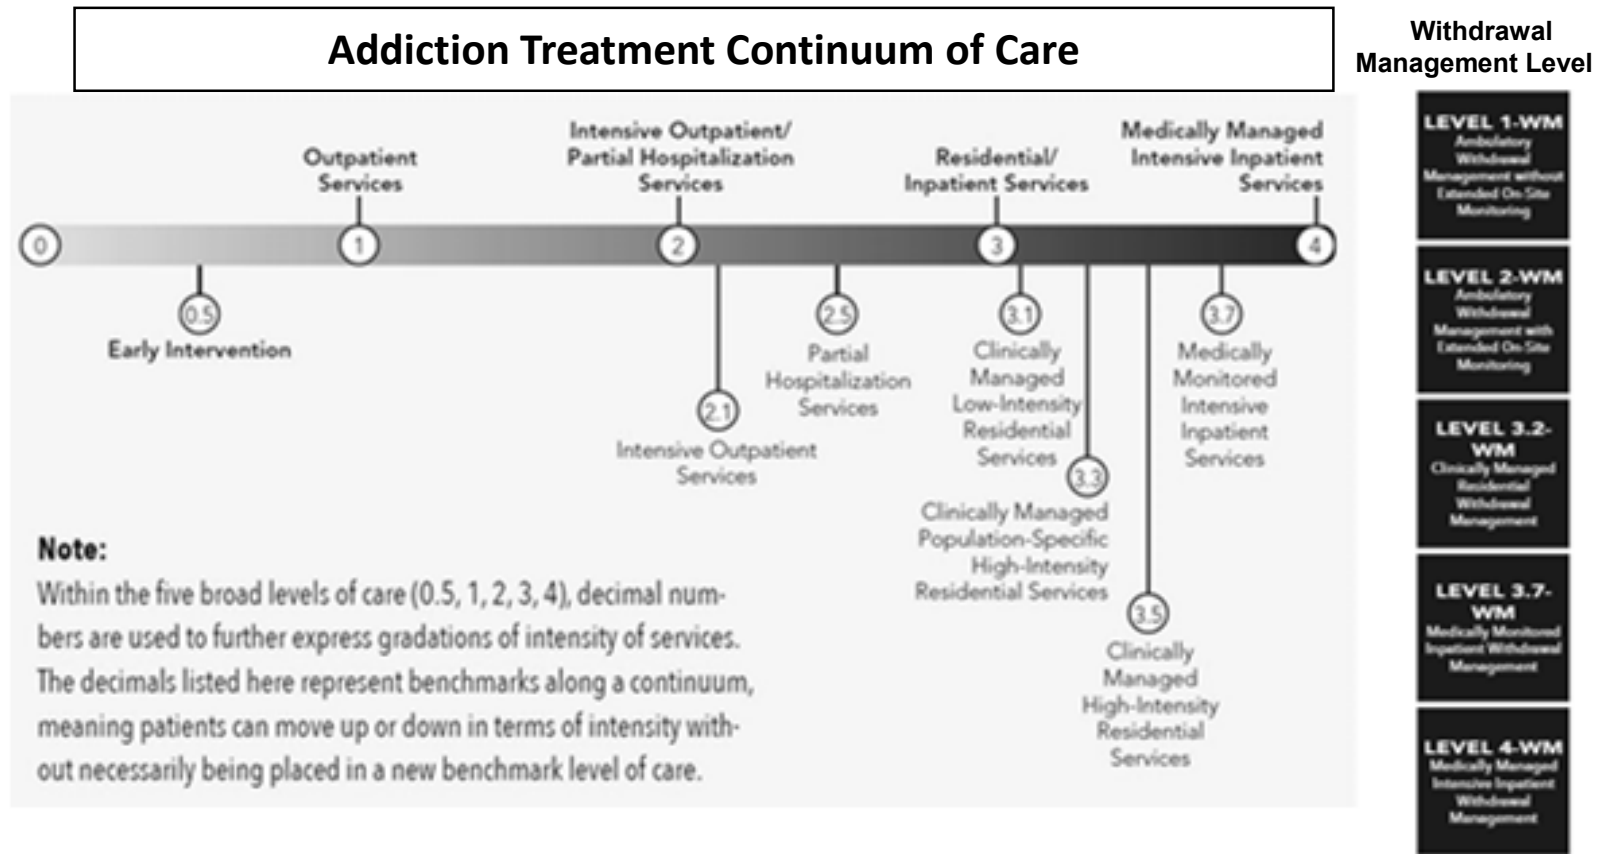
Addiction Treatment Continuum of Care

Withdrawal Management Level

Outpatient Services

Intensive Outpatient/ Partial Hospitalization Services

Residential/ Inpatient Services

Medically Managed Intensive Inpatient Services

0

1

2

3

4

0.5

Early Intervention

2.1

Intensive Outpatient Services

2.5

Partial Hospitalization Services

3.1

Clinically Managed Low-Intensity Residential Services

3.3

Clinically Managed Population-Specific High-Intensity Residential Services

3.5

Clinically Managed High-Intensity Residential Services

3.7

Medically Monitored Intensive Inpatient Services

Note:
Within the five broad levels of care (0.5, 1, 2, 3, 4), decimal numbers are used to further express gradations of intensity of services. The decimals listed here represent benchmarks along a continuum, meaning patients can move up or down in terms of intensity without necessarily being placed in a new benchmark level of care.

LEVEL 1-WM
Ambulatory Withdrawal Management without Extended On-Site Monitoring

LEVEL 2-WM
Ambulatory Withdrawal Management with Extended On-Site Monitoring

LEVEL 3.2-WM
Clinically Managed Residential Withdrawal Management

LEVEL 3.7-WM
Medically Monitored Inpatient Withdrawal Management

LEVEL 4-WM
Medically Managed Intensive Inpatient Withdrawal Management